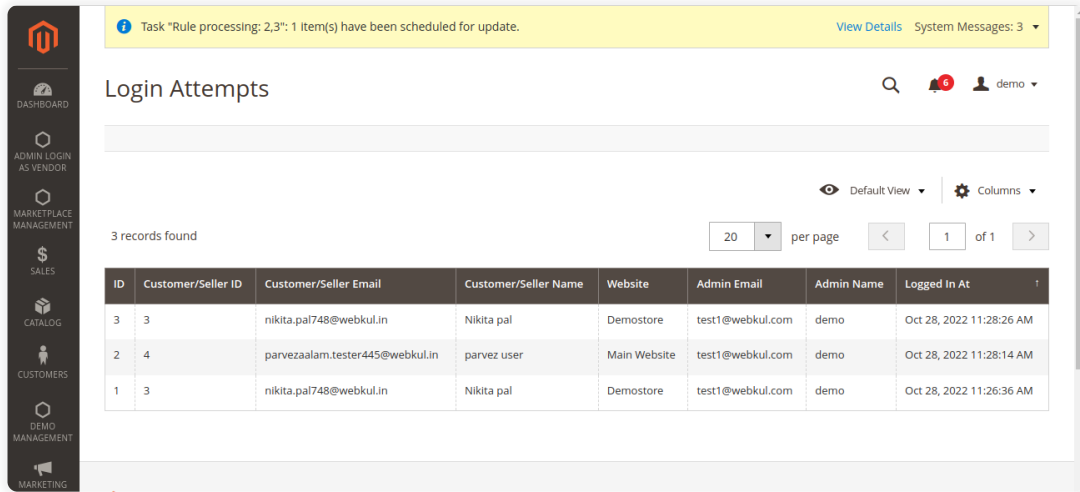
DASHBOARD
ADMIN LOGIN AS VENDOR
MARKETPLACE MANAGEMENT
SALES
CATALOG
CUSTOMERS
DEMO MANAGEMENT
MARKETING

Task "Rule processing: 2,3": 1 item(s) have been scheduled for update. View Details System Messages: 3

Login Attempts

6 demo

Default View Columns

3 records found

20 per page 1 of 1

| ID | Customer/Seller ID | Customer/Seller Email | Customer/Seller Name | Website | Admin Email | Admin Name | Logged In At |
|---|---|---|---|---|---|---|---|
| 3 | 3 | nikita.pal748@webkul.in | Nikita pal | Demostore | test1@webkul.com | demo | Oct 28, 2022 11:28:26 AM |
| 2 | 4 | parvezaalam.tester445@webkul.in | parvez user | Main Website | test1@webkul.com | demo | Oct 28, 2022 11:28:14 AM |
| 1 | 3 | nikita.pal748@webkul.in | Nikita pal | Demostore | test1@webkul.com | demo | Oct 28, 2022 11:26:36 AM |